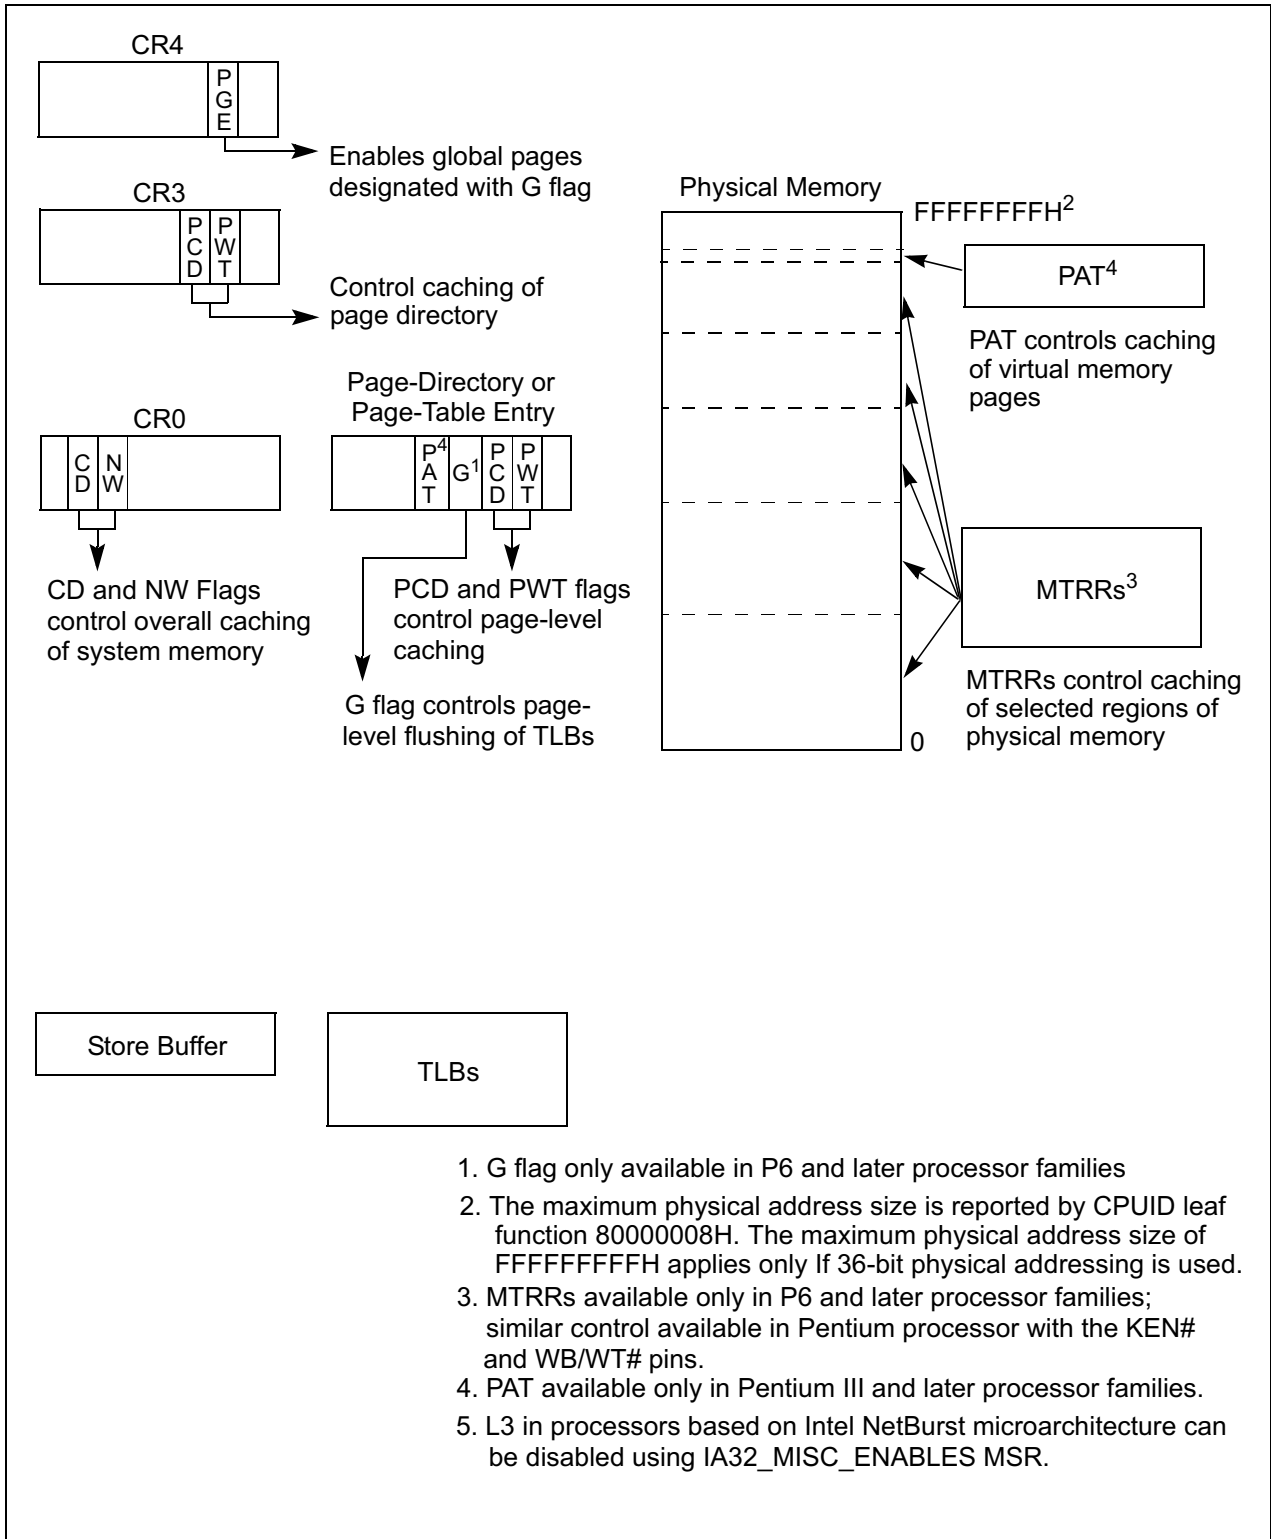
CR4

PGE

Enables global pages designated with G flag

CR3

PCD PWT

Control caching of page directory

CR0

CD NW

CD and NW Flags control overall caching of system memory

Page-Directory or Page-Table Entry

$PAT^4$ $G^1$ PCD PWT

PCD and PWT flags control page-level caching

G flag controls page-level flushing of TLBs

Physical Memory

$FFFFFFFFH^2$

$PAT^4$

PAT controls caching of virtual memory pages

$MTRRs^3$

MTRRs control caching of selected regions of physical memory

0

Store Buffer

TLBs

1. G flag only available in P6 and later processor families
2. The maximum physical address size is reported by CPUID leaf function 80000008H. The maximum physical address size of FFFFFFFFFH applies only If 36-bit physical addressing is used.
3. MTRRs available only in P6 and later processor families; similar control available in Pentium processor with the KEN# and WB/WT# pins.
4. PAT available only in Pentium III and later processor families.
5. L3 in processors based on Intel NetBurst microarchitecture can be disabled using IA32_MISC_ENABLES MSR.